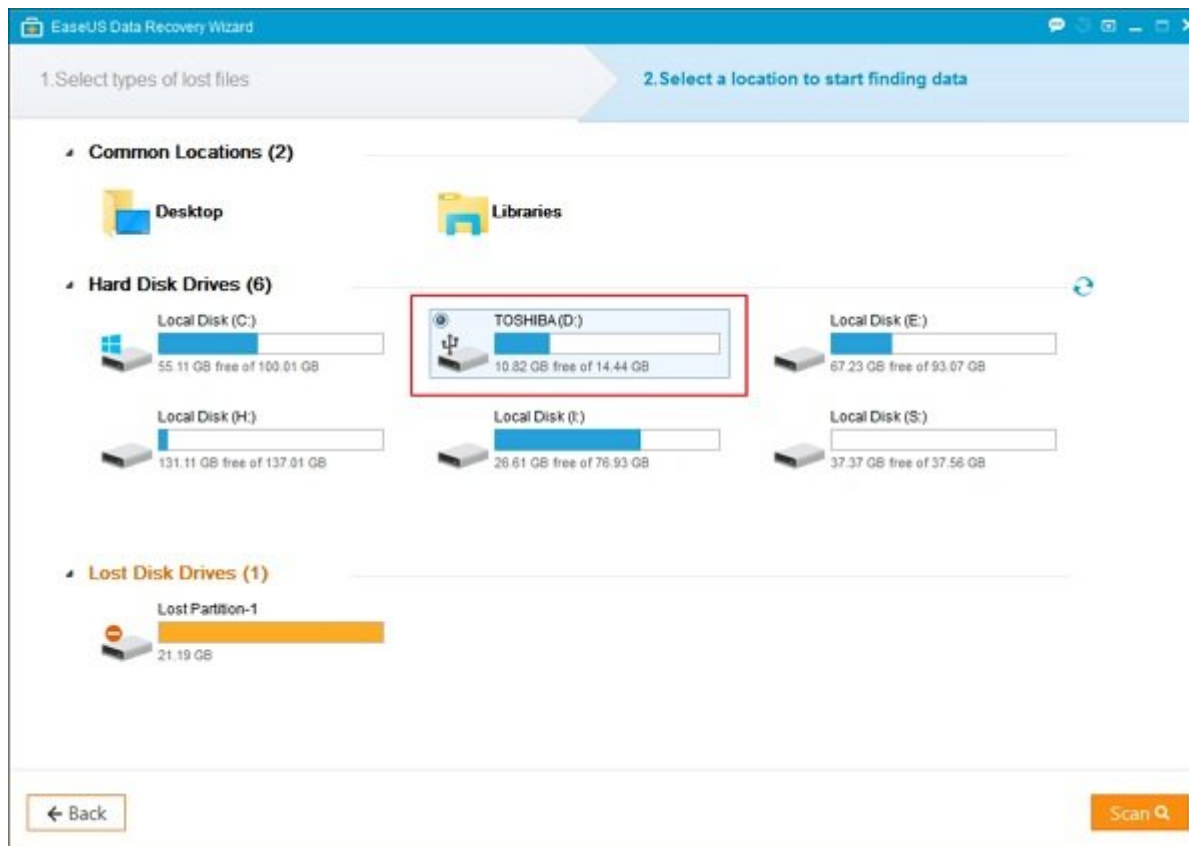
EaseUS Data Recovery Wizard

1.Select types of lost files

2.Select a location to start finding data

Common Locations (2)

Desktop

Libraries

Hard Disk Drives (6)

Local Disk (C:)
55.11 GB free of 100.01 GB

TOSHIBA(D:)
10.82 GB free of 14.44 GB

Local Disk (E:)
67.23 GB free of 93.07 GB

Local Disk (H:)
131.11 GB free of 137.01 GB

Local Disk (I:)
26.61 GB free of 76.93 GB

Local Disk (S:)
37.37 GB free of 37.56 GB

Lost Disk Drives (1)

Lost Partition-1
21.19 GB

← Back

Scan